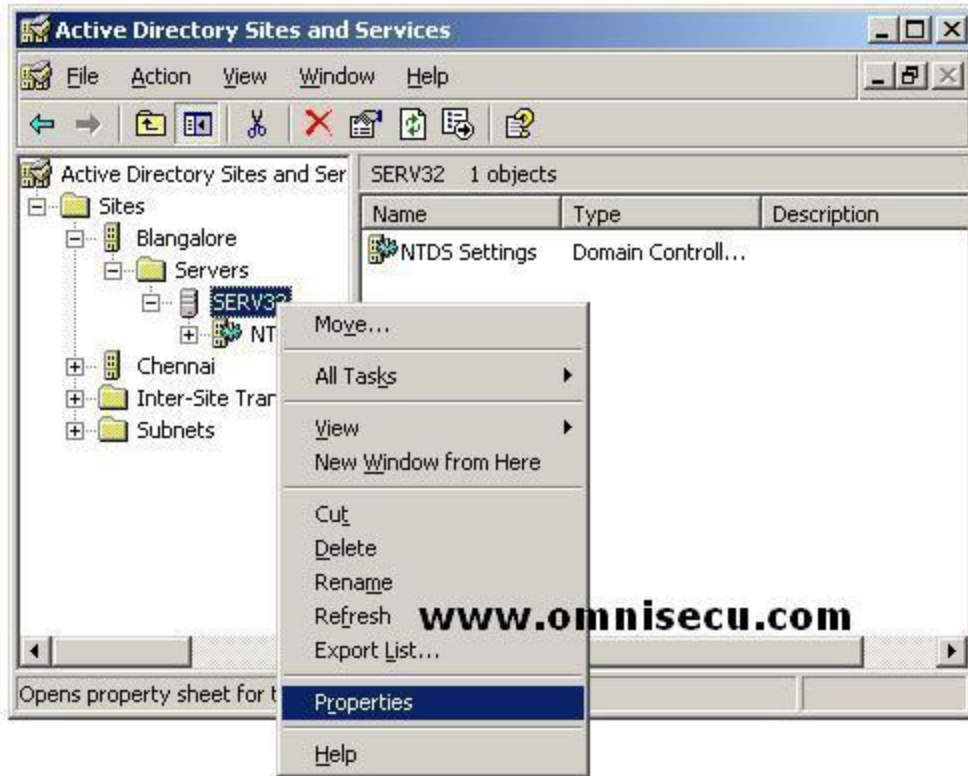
Active Directory Sites and Services

File Action View Window Help

Active Directory Sites and Ser
Sites
Blangalore
Servers
SERV32
NT
Chennai
Inter-Site Trar
Subnets

SERV32 1 objects

| Name | Type | Description |
|---|---|---|
| NTDS Settings | Domain Controll... | |

Move...
All Tasks
View
New Window from Here
Cut
Delete
Rename
Refresh
Export List...
Properties
Help

www.omnisecu.com

Opens property sheet for t